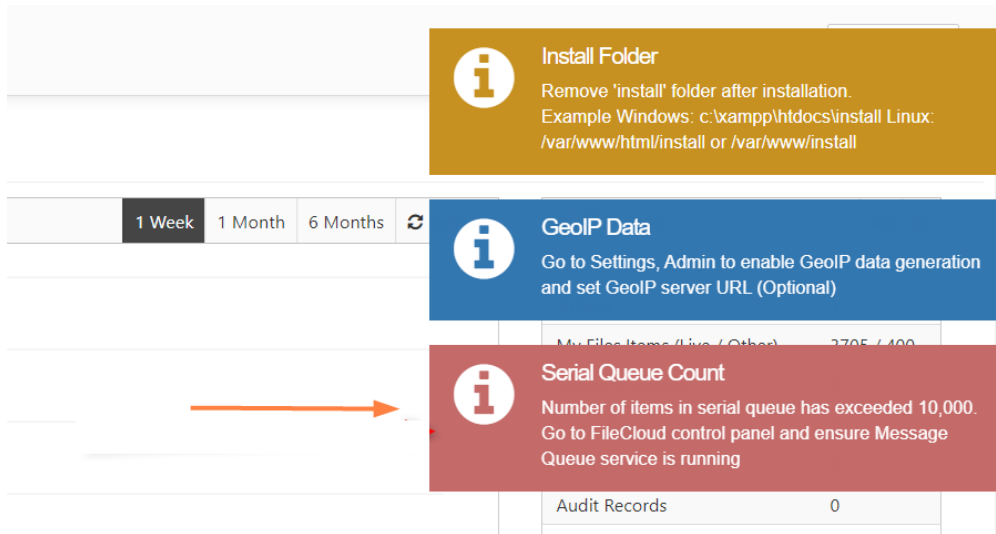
Install Folder

Remove 'install' folder after installation. Example Windows: c:\xampp\htdocs\install Linux: /var/www/html/install or /var/www/install

1 Week | 1 Month | 6 Months

GeoIP Data

Go to Settings, Admin to enable GeoIP data generation and set GeoIP server URL (Optional)

My Files Items (Live / Other) 2705 / 400

Serial Queue Count

Number of items in serial queue has exceeded 10,000. Go to FileCloud control panel and ensure Message Queue service is running

Audit Records 0